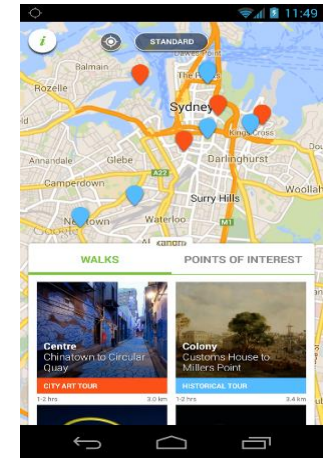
11:49

i

STANDARD

Balmain

Rozelle

The R

Sydney

Kings Cross

Darlinghurst

Annandale

Glebe

Camperdown

Surry Hills

Woollah

Waterloo

Google

M1

WALKS

POINTS OF INTEREST

Centre
Chinatown to Circular Quay

CITY ART TOUR

1-2 hrs

3.0 km

Colony
Customs House to Millers Point

HISTORICAL TOUR

1-2 hrs

3.4 km